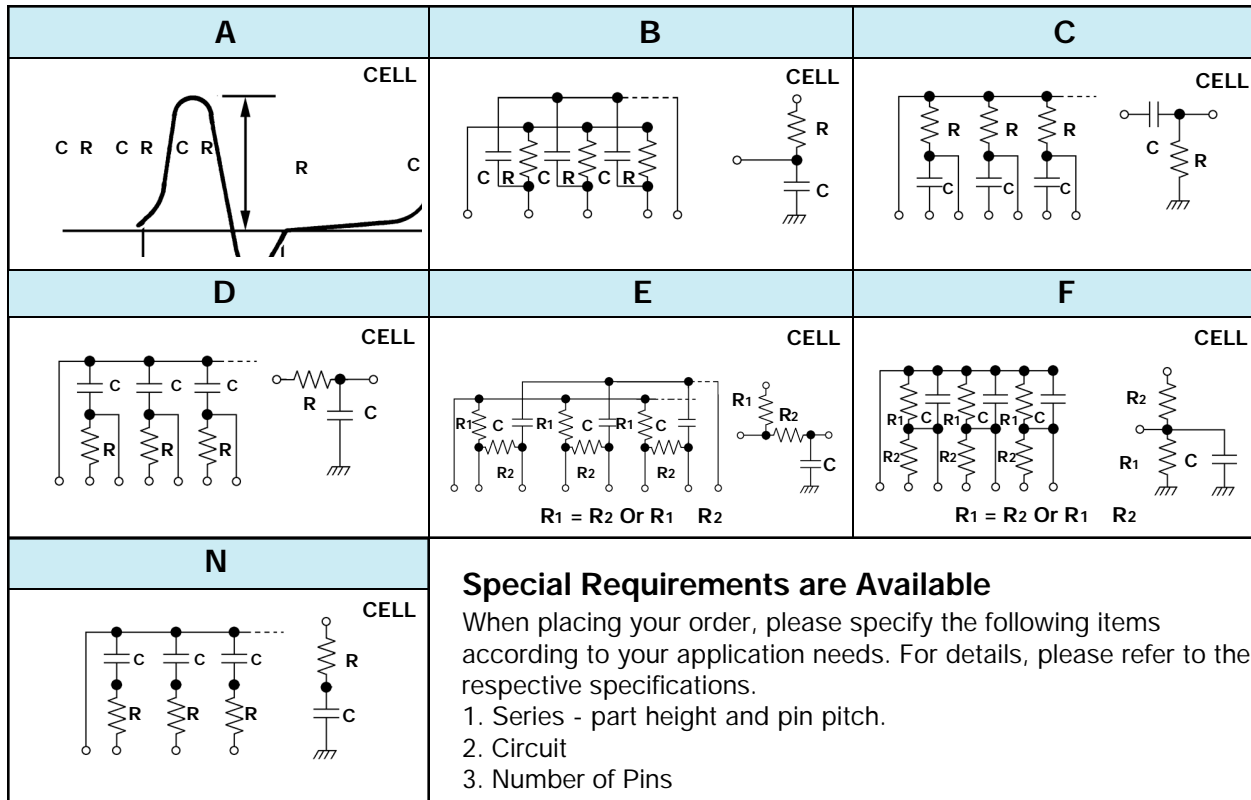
| A | B | C |
|---|---|---|
| CELL C R C R C R R C | CELL C R C R C R R C | CELL R R R C C C C R |

| D | E | F |
|---|---|---|
| CELL C C C R R R R C | CELL R1 C R1 C R1 C R2 R2 R2 R1 R2 C R1 = R2 Or R1 R2 | CELL R1 C R1 C R1 C R2 R2 R2 R2 R1 C R1 = R2 Or R1 R2 |

| N |
|---|
| CELL C C C R R R R C |

**Special Requirements are Available**

When placing your order, please specify the following items according to your application needs. For details, please refer to the respective specifications.

1. Series - part height and pin pitch.
2. Circuit
3. Number of Pins